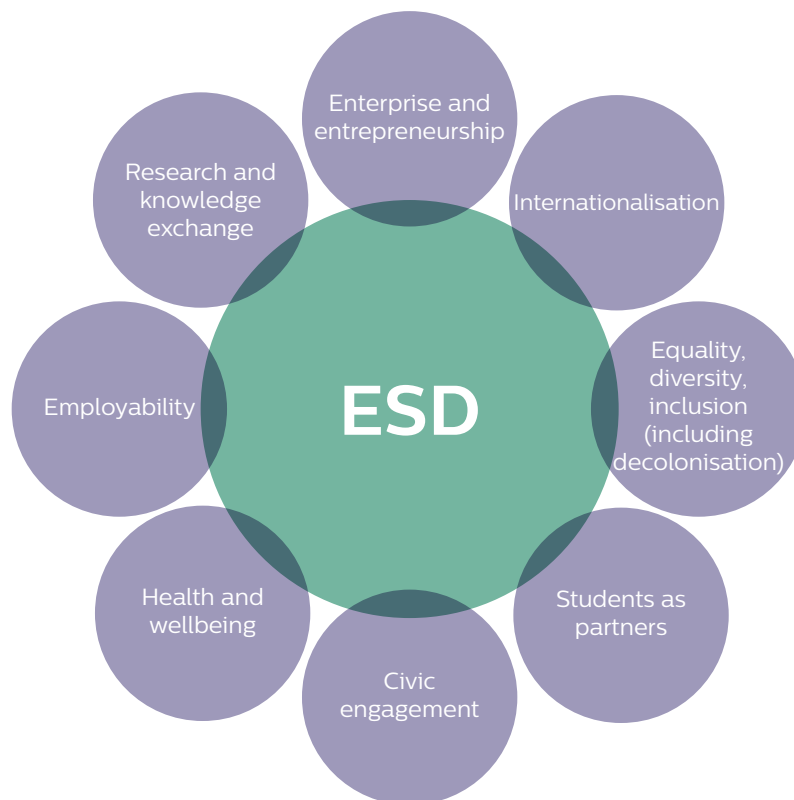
Enterprise and entrepreneurship

Internationalisation

Equality, diversity, inclusion (including decolonisation)

Students as partners

Civic engagement

Health and wellbeing

Employability

Research and knowledge exchange

ESD